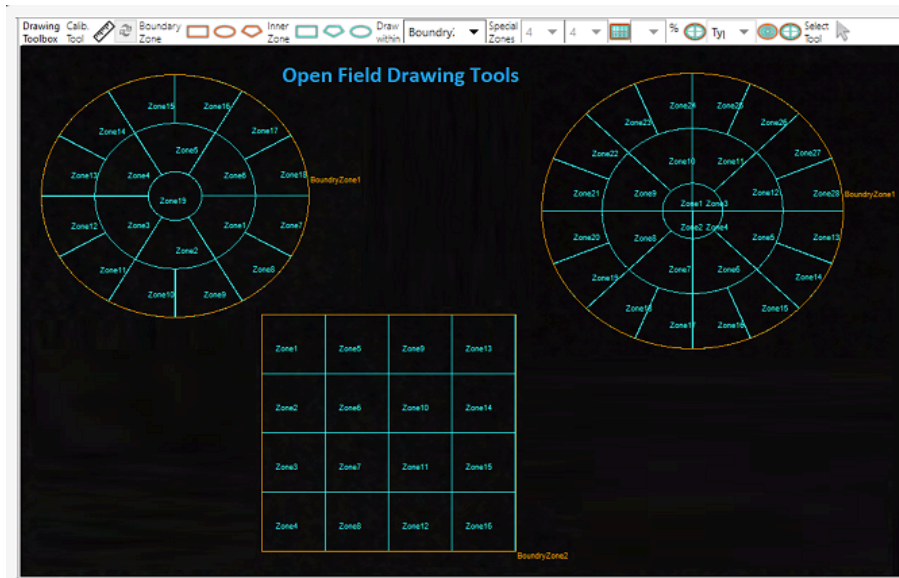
Drawing Toolbox Calib. Tool Boundary Zone Inner Zone Draw within Boundry: Special Zones 4 4 % Ty Select Tool

Open Field Drawing Tools

Zone15 Zone16 Zone14 Zone17 Zone5 Zone13 Zone4 Zone6 Zone18 BoundryZone1 Zone19 Zone12 Zone3 Zone1 Zone7 Zone2 Zone11 Zone8 Zone10 Zone9

Zone24 Zone25 Zone23 Zone26 Zone22 Zone10 Zone11 Zone27 Zone21 Zone9 Zone12 Zone28 BoundryZone1 Zone1 Zone3 Zone2 Zone4 Zone20 Zone8 Zone5 Zone13 Zone7 Zone6 Zone19 Zone14 Zone18 Zone15 Zone17 Zone16

| Zone1 | Zone5 | Zone9 | Zone13 |
|---|---|---|---|
| Zone2 | Zone6 | Zone10 | Zone14 |
| Zone3 | Zone7 | Zone11 | Zone15 |
| Zone4 | Zone8 | Zone12 | Zone16 |

BoundryZone2